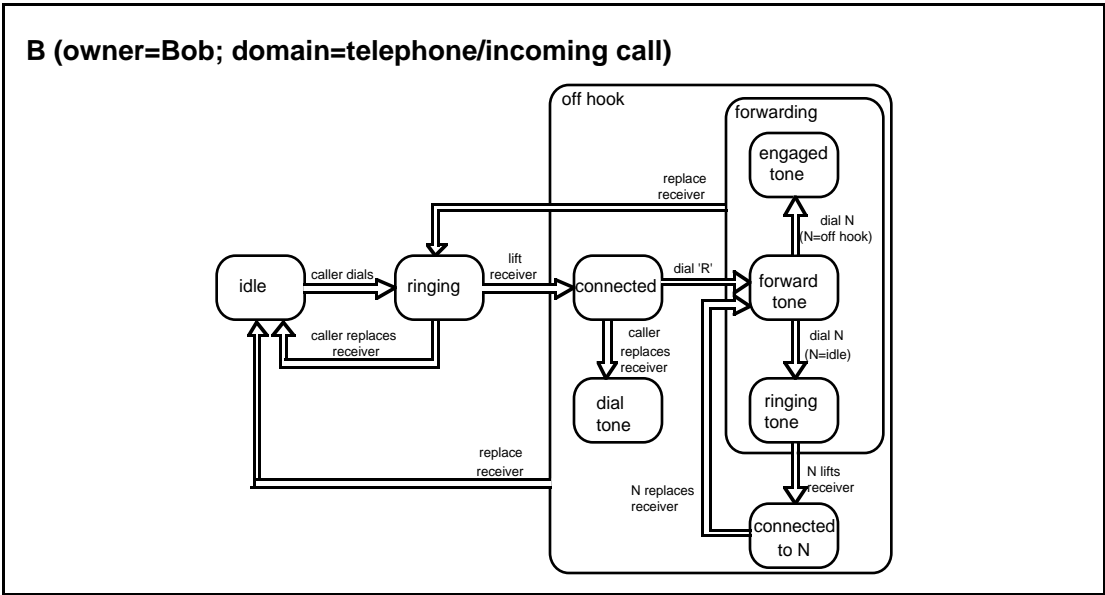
B (owner=Bob; domain=telephone/incoming call)

off hook

forwarding

engaged tone

replace receiver

dial N (N=off hook)

idle

caller dials

ringing

lift receiver

connected

dial 'R'

forward tone

caller replaces receiver

dial N (N=idle)

caller replaces receiver

dial tone

ringing tone

replace receiver

N lifts receiver

N replaces receiver

connected to N